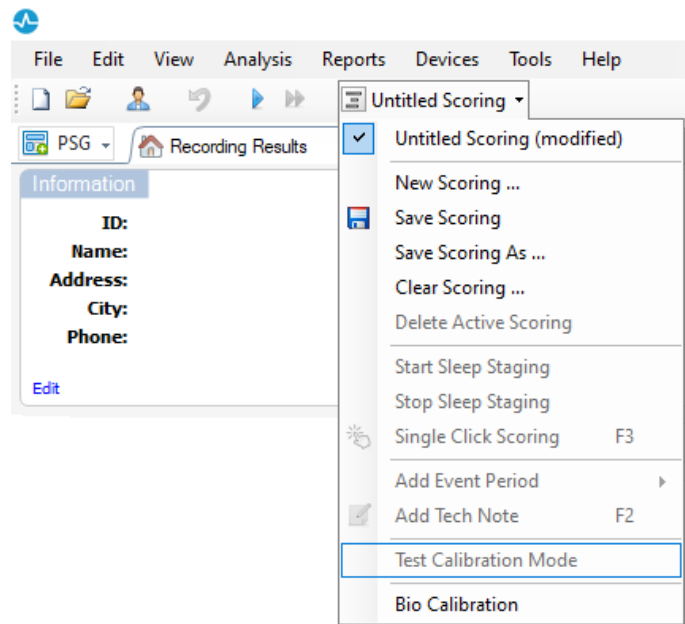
File Edit View Analysis Reports Devices Tools Help

Untitled Scoring

PSG

Recording Results

Information

ID:
Name:
Address:
City:
Phone:

Edit

Untitled Scoring (modified)

New Scoring ...
Save Scoring
Save Scoring As ...
Clear Scoring ...
Delete Active Scoring

Start Sleep Staging
Stop Sleep Staging
Single Click Scoring F3

Add Event Period
Add Tech Note F2

Test Calibration Mode

Bio Calibration